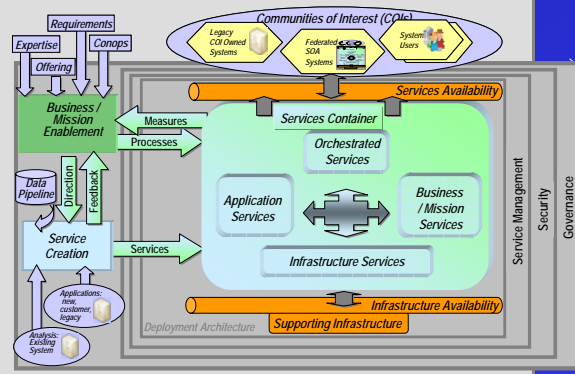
Requirements
Expertise
Conops
Offering
Communities of Interest (COIs)
Legacy COI Owned Systems
Federated SOA Systems
System Users
Services Availability
Business / Mission Enablement
Measures
Processes
Services Container
Orchestrated Services
Data Pipeline
Direction
Feedback
Application Services
Business / Mission Services
Service Creation
Services
Infrastructure Services
Applications: new, customer, legacy
Analysis: Existing System
Infrastructure Availability
Deployment Architecture
Supporting Infrastructure
Service Management
Security
Governance